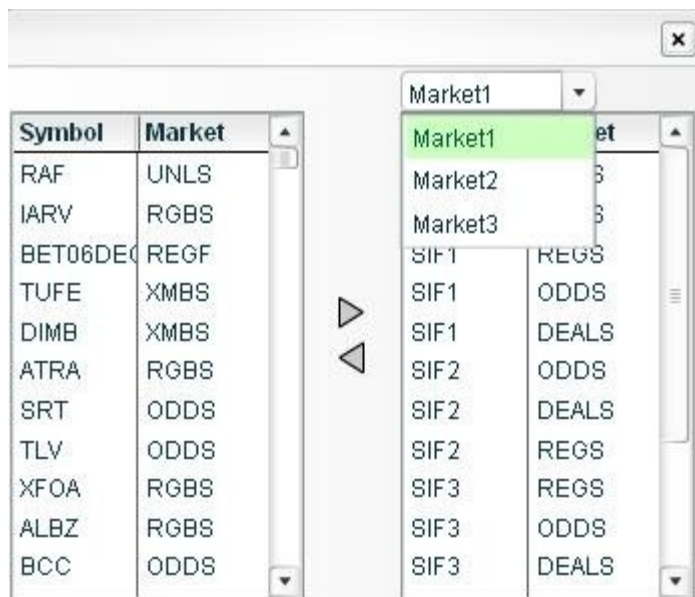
×

Market1

| Symbol | Market |
|---|---|
| RAF | UNLS |
| IARV | RGBS |
| BET06DE( | REGF |
| TUFE | XMBS |
| DIMB | XMBS |
| ATRA | RGBS |
| SRT | ODDS |
| TLV | ODDS |
| XFOA | RGBS |
| ALBZ | RGBS |
| BCC | ODDS |

Market1
Market2
Market3

| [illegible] | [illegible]et |
|---|---|
| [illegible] | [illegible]S |
| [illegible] | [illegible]S |
| SIF1 | REGS |
| SIF1 | ODDS |
| SIF1 | DEALS |
| SIF2 | ODDS |
| SIF2 | DEALS |
| SIF2 | REGS |
| SIF3 | REGS |
| SIF3 | ODDS |
| SIF3 | DEALS |